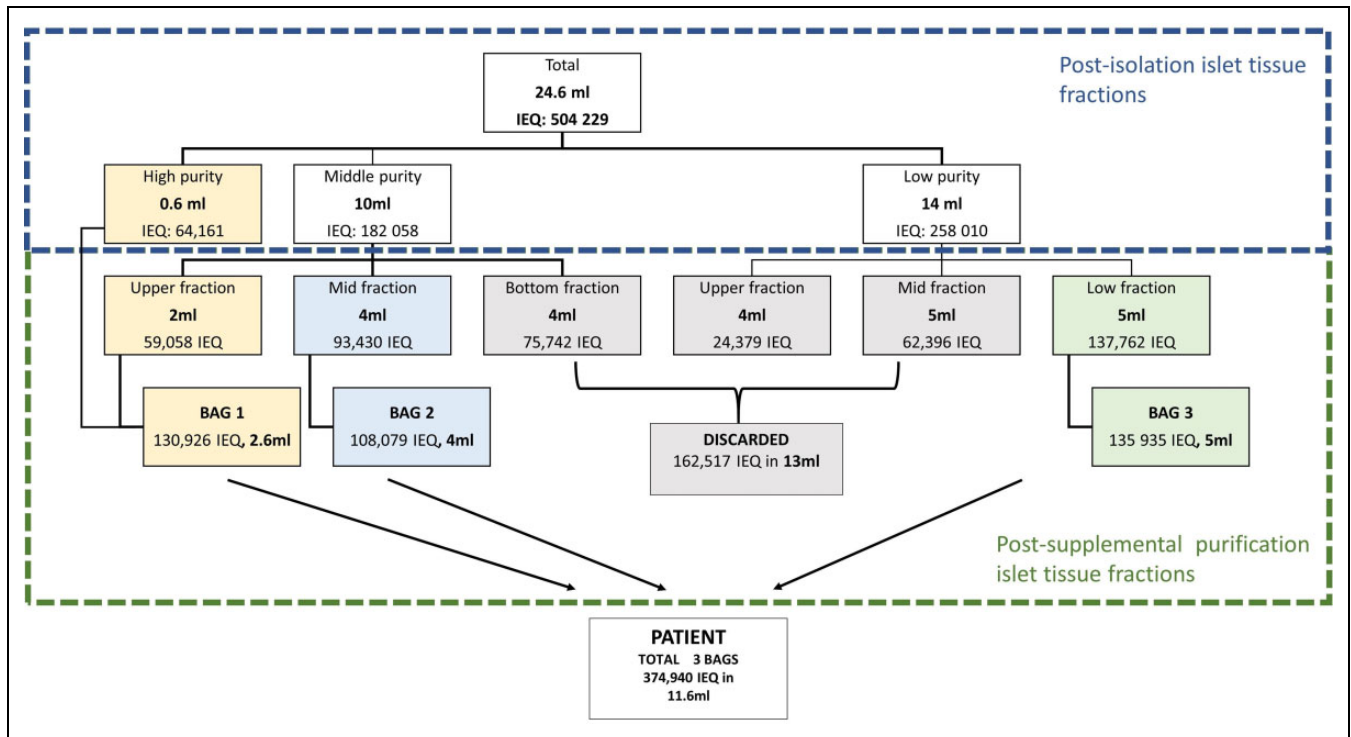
Total
24.6 ml
IEQ: 504 229

Post-isolation islet tissue fractions

High purity
0.6 ml
IEQ: 64,161

Middle purity
10ml
IEQ: 182 058

Low purity
14 ml
IEQ: 258 010

Upper fraction
2ml
59,058 IEQ

Mid fraction
4ml
93,430 IEQ

Bottom fraction
4ml
75,742 IEQ

Upper fraction
4ml
24,379 IEQ

Mid fraction
5ml
62,396 IEQ

Low fraction
5ml
137,762 IEQ

BAG 1
130,926 IEQ, 2.6ml

BAG 2
108,079 IEQ, 4ml

DISCARDED
162,517 IEQ in 13ml

BAG 3
135 935 IEQ, 5ml

Post-supplemental purification islet tissue fractions

PATIENT
TOTAL 3 BAGS
374,940 IEQ in
11.6ml